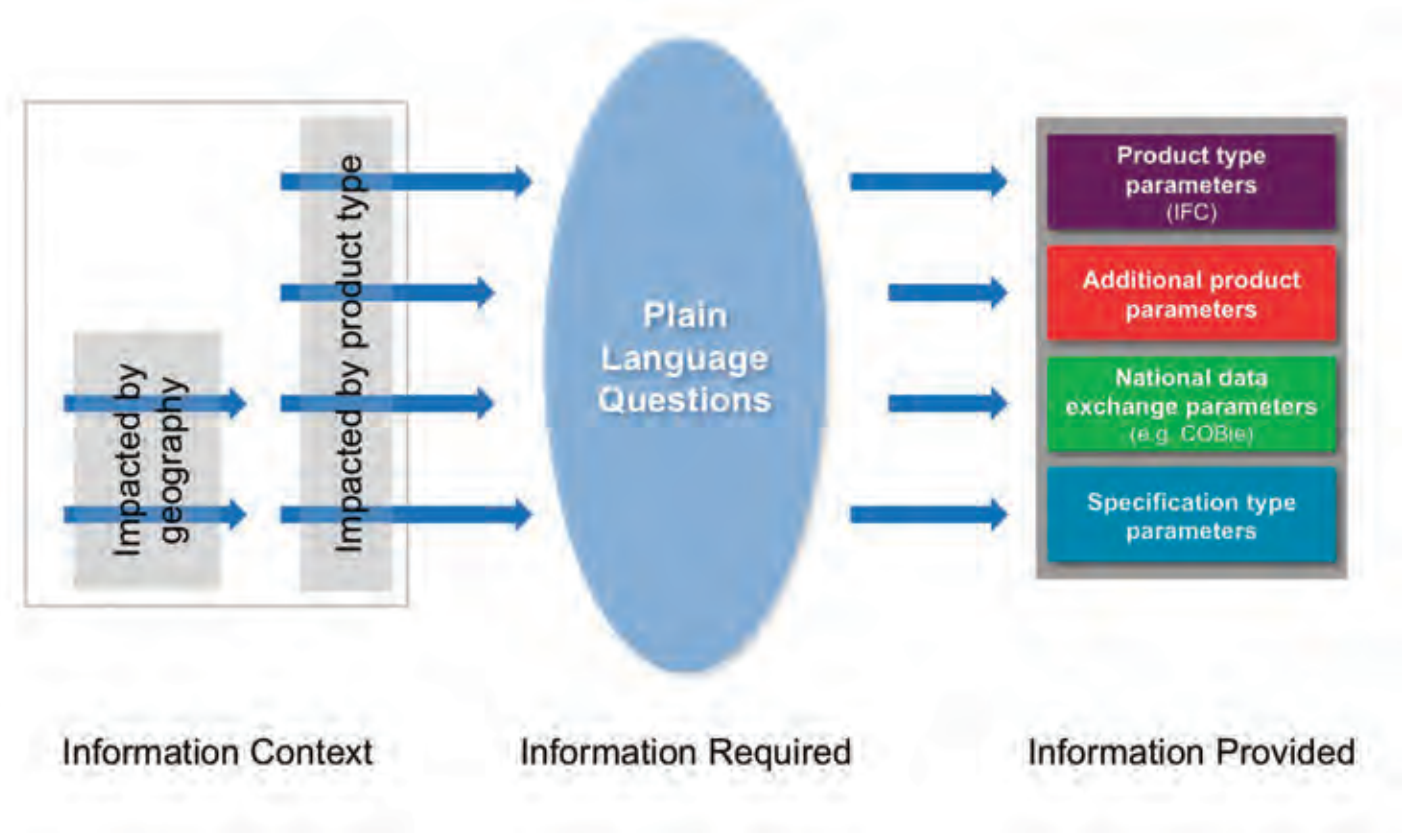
Impacted by geography

Impacted by product type

Plain Language Questions

Product type parameters (IFC)

Additional product parameters

National data exchange parameters (e.g. COBie)

Specification type parameters

Information Context

Information Required

Information Provided